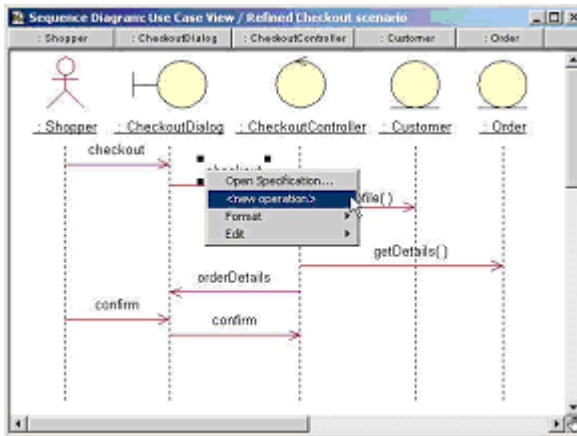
Sequence Diagram: Use Case View / Refined Checkout scenario

: Shopper | : CheckoutDialog | : CheckoutController | : Customer | : Order

: Shopper
: CheckoutDialog
: CheckoutController
: Customer
: Order

checkout
checkout
Open Specification...
<new operation>
Format
Edit
file()
getDetails()
orderDetails
confirm
confirm